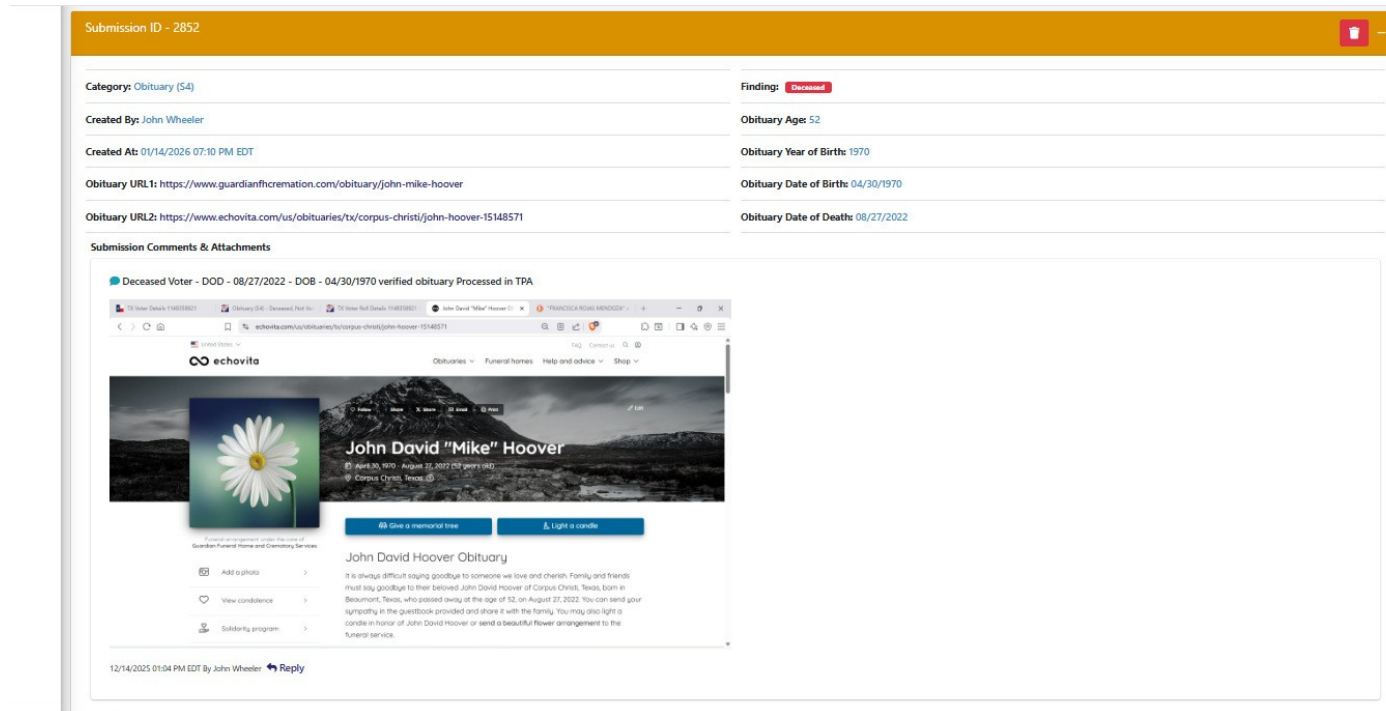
Submission ID - 2852

Category: Obituary (S4)

Finding: Deceased

Created By: John Wheeler

Obituary Age: 52

Created At: 01/14/2026 07:10 PM EDT

Obituary Year of Birth: 1970

Obituary URL1: https://www.guardianfhcremation.com/obituary/john-mike-hoover

Obituary Date of Birth: 04/30/1970

Obituary URL2: https://www.echovita.com/us/obituaries/tx/corpus-christi/john-hoover-15148571

Obituary Date of Death: 08/27/2022

Submission Comments & Attachments

Deceased Voter - DOD - 08/27/2022 - DOB - 04/30/1970 verified obituary Processed in TPA

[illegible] | Obituary (S4) - Deceased, Not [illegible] | TX Voter Roll Details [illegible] | John David "Mike" Hoover O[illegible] | "FRANCISCA ROJAS MENDOZA" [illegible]

echovita.com/us/obituaries/tx/corpus-christi/john-hoover-15148571

United States

FAQ Contact us

echovita

Obituaries Funeral homes Help and advice Shop

Follow Share Share Email Print Edit

John David "Mike" Hoover

April 30, 1970 - August 27, 2022 (52 years old)

Corpus Christi, Texas

Funeral arrangement under the care of Guardian Funeral Home and Crematory Services

Give a memorial tree

Light a candle

John David Hoover Obituary

It is always difficult saying goodbye to someone we love and cherish. Family and friends must say goodbye to their beloved John David Hoover of Corpus Christi, Texas, born in Beaumont, Texas, who passed away at the age of 52, on August 27, 2022. You can send your sympathy in the guestbook provided and share it with the family. You may also light a candle in honor of John David Hoover or send a beautiful flower arrangement to the funeral service.

Add a photo

View condolence

Solidarity program

12/14/2025 01:04 PM EDT By John Wheeler Reply